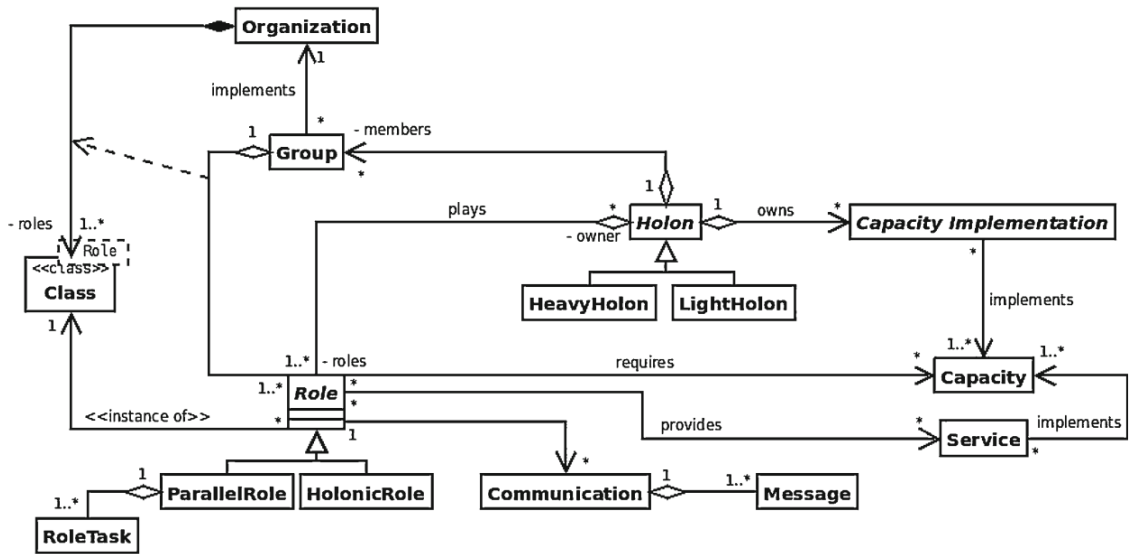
Organization

implements

1

*

1

Group

- members

*

- roles

1..*

Role

<<class>>

Class

plays

*

- owner

1

Holon

1

owns

*

Capacity Implementation

HeavyHolon

LightHolon

*

implements

1

1..*

- roles

requires

*

1..*

1..*

Capacity

1..*

Role

*

*

<<instance of>>

*

provides

*

Service

implements

*

1

*

1

ParallelRole

HolonicRole

Communication

1

1..*

Message

1..*

RoleTask